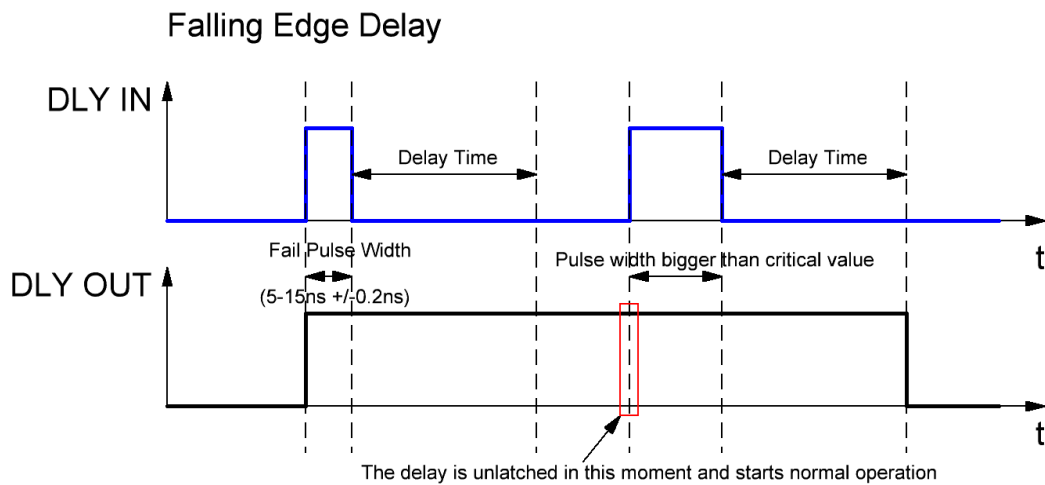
Falling Edge Delay

DLY IN

Delay Time

Delay Time

t

Fail Pulse Width

Pulse width bigger than critical value

DLY OUT

(5-15ns +/-0.2ns)

t

The delay is unlatched in this moment and starts normal operation